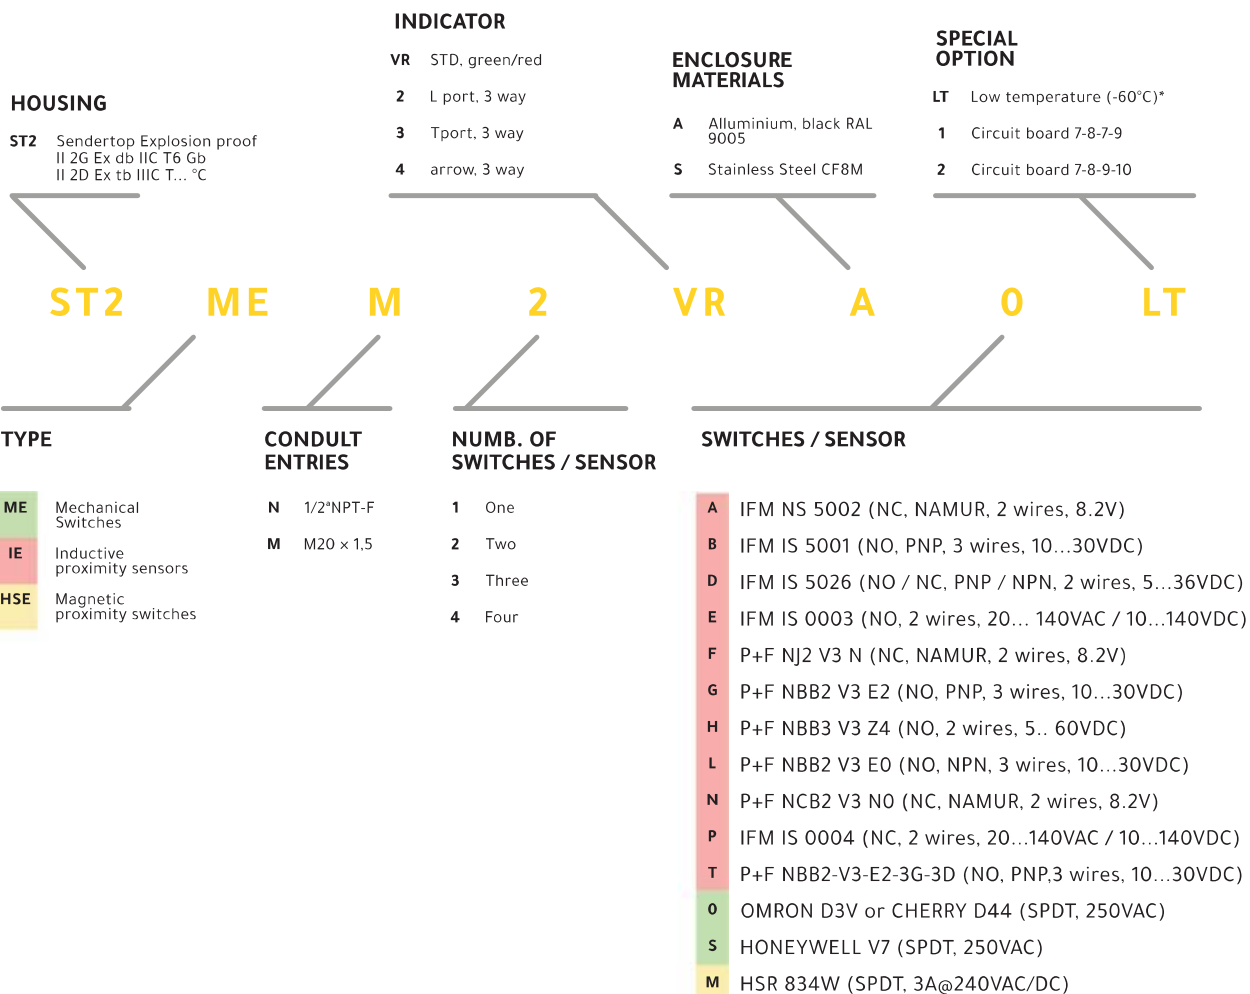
INDICATOR

VR STD, green/red
2 L port, 3 way
3 Tport, 3 way
4 arrow, 3 way

ENCLOSURE MATERIALS

A Alluminium, black RAL 9005
S Stainless Steel CF8M

SPECIAL OPTION

LT Low temperature (-60°C)*
1 Circuit board 7-8-7-9
2 Circuit board 7-8-9-10

HOUSING

ST2 Sendertop Explosion proof II 2G Ex db IIC T6 Gb II 2D Ex tb IIIC T... °C

ST2 ME M 2 VR A 0 LT

TYPE

ME Mechanical Switches
IE Inductive proximity sensors
HSE Magnetic proximity switches

CONDULT ENTRIES

N 1/2"NPT-F
M M20 x 1,5

NUMB. OF SWITCHES / SENSOR

1 One
2 Two
3 Three
4 Four

SWITCHES / SENSOR

A IFM NS 5002 (NC, NAMUR, 2 wires, 8.2V)
B IFM IS 5001 (NO, PNP, 3 wires, 10...30VDC)
D IFM IS 5026 (NO / NC, PNP / NPN, 2 wires, 5...36VDC)
E IFM IS 0003 (NO, 2 wires, 20... 140VAC / 10...140VDC)
F P+F NJ2 V3 N (NC, NAMUR, 2 wires, 8.2V)
G P+F NBB2 V3 E2 (NO, PNP, 3 wires, 10...30VDC)
H P+F NBB3 V3 Z4 (NO, 2 wires, 5.. 60VDC)
L P+F NBB2 V3 E0 (NO, NPN, 3 wires, 10...30VDC)
N P+F NCB2 V3 N0 (NC, NAMUR, 2 wires, 8.2V)
P IFM IS 0004 (NC, 2 wires, 20...140VAC / 10...140VDC)
T P+F NBB2-V3-E2-3G-3D (NO, PNP,3 wires, 10...30VDC)
0 OMRON D3V or CHERRY D44 (SPDT, 250VAC)
S HONEYWELL V7 (SPDT, 250VAC)
M HSR 834W (SPDT, 3A@240VAC/DC)